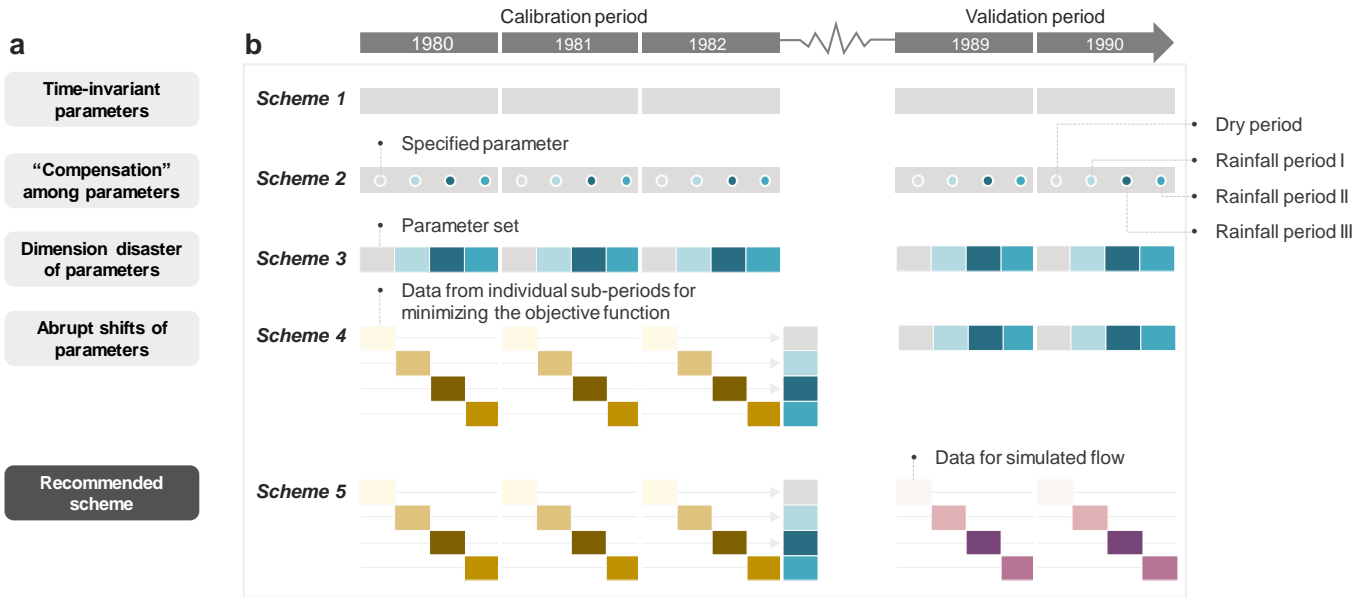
a

Time-invariant parameters

"Compensation" among parameters

Dimension disaster of parameters

Abrupt shifts of parameters

Recommended scheme

b

Calibration period

Validation period

1980

1981

1982

1989

1990

Scheme 1

Specified parameter

Dry period

Rainfall period I

Rainfall period II

Rainfall period III

Scheme 2

Parameter set

Scheme 3

Data from individual sub-periods for minimizing the objective function

Scheme 4

Data for simulated flow

Scheme 5